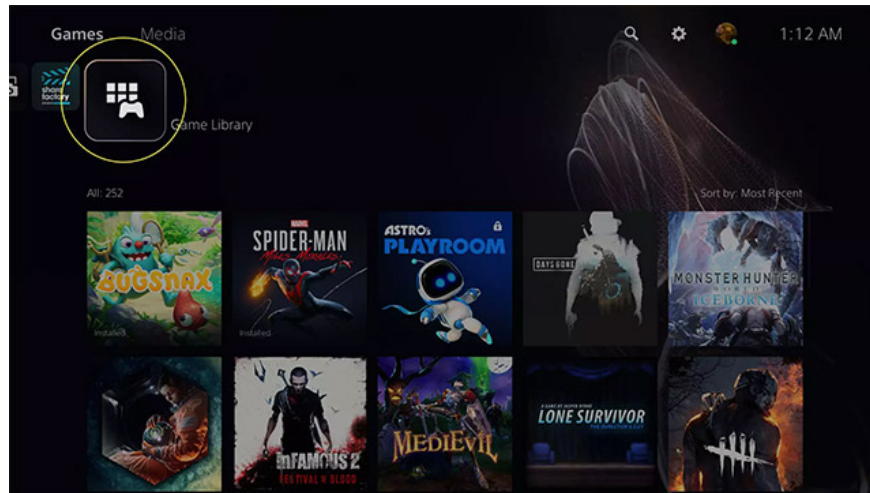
Games Media

1:12 AM

share factory

Game Library

All: 252

Sort by: Most Recent

BUGSNAX

Installed

MARVEL SPIDER-MAN Miles Morales

Installed

ASTRO's PLAYROOM

DAYS GONE

MONSTER HUNTER WORLD ICEBORNE

inFAMOUS 2 FESTIVAL of BLOOD

MEDIEVIL

A GAME BY JASPER BYRNE LONE SURVIVOR THE DIRECTOR'S CUT